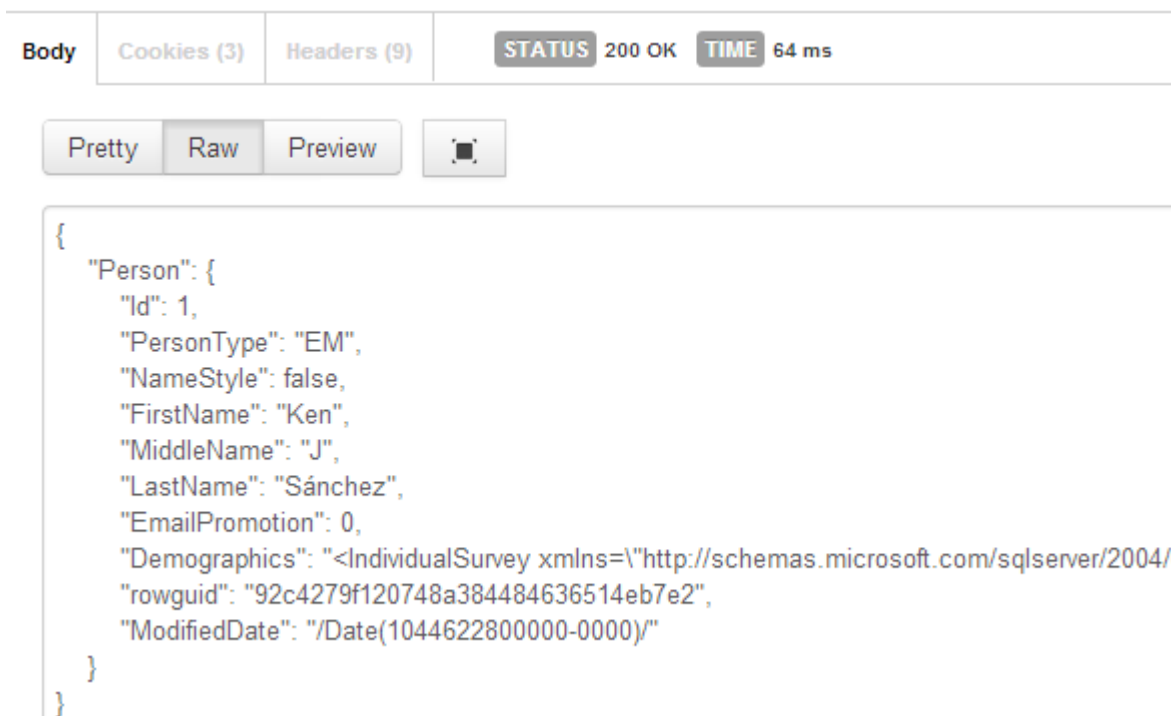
Body Cookies (3) Headers (9) STATUS 200 OK TIME 64 ms

Pretty Raw Preview

{
"Person": {
"Id": 1,
"PersonType": "EM",
"NameStyle": false,
"FirstName": "Ken",
"MiddleName": "J",
"LastName": "Sánchez",
"EmailPromotion": 0,
"Demographics": "<IndividualSurvey xmlns=\"http://schemas.microsoft.com/sqlserver/2004/
"rowguid": "92c4279f120748a384484636514eb7e2",
"ModifiedDate": "/Date(1044622800000-0000)/"
}
}